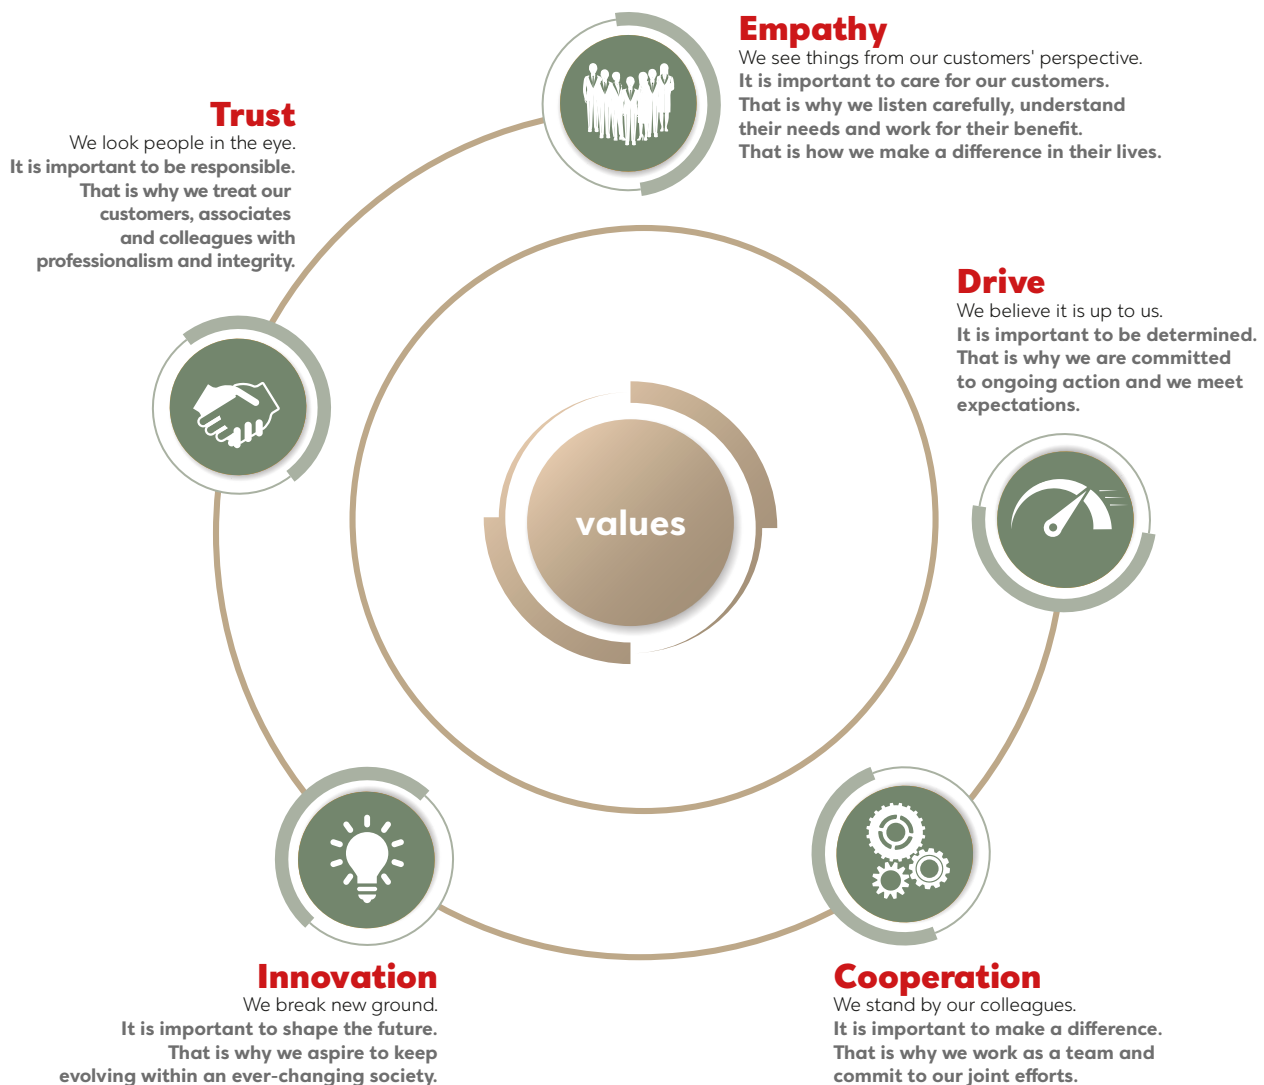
Empathy
We see things from our customers' perspective.
It is important to care for our customers.
That is why we listen carefully, understand their needs and work for their benefit.
That is how we make a difference in their lives.

Trust
We look people in the eye.
It is important to be responsible.
That is why we treat our customers, associates and colleagues with professionalism and integrity.

Drive
We believe it is up to us.
It is important to be determined.
That is why we are committed to ongoing action and we meet expectations.

values

Innovation
We break new ground.
It is important to shape the future.
That is why we aspire to keep evolving within an ever-changing society.

Cooperation
We stand by our colleagues.
It is important to make a difference.
That is why we work as a team and commit to our joint efforts.